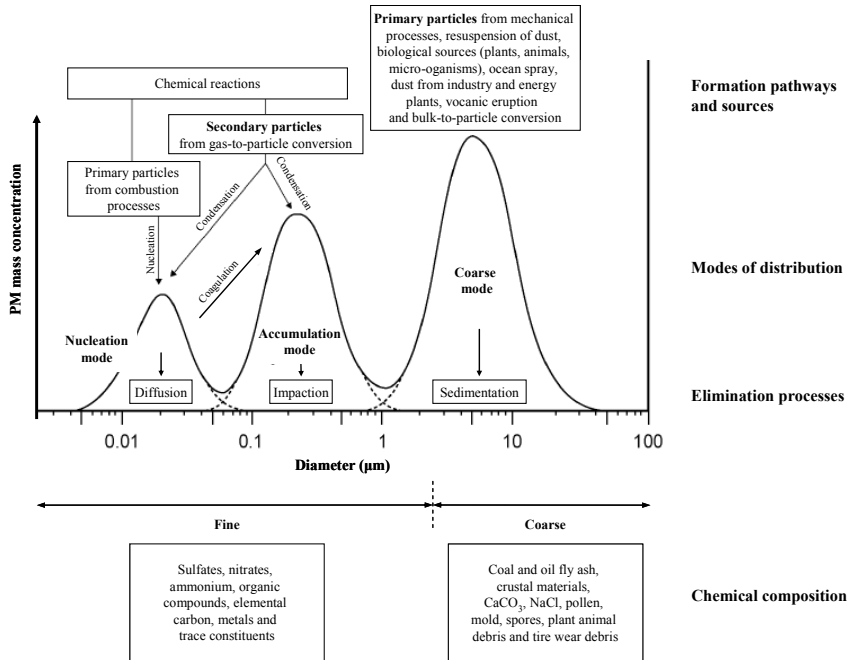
Primary particles from mechanical processes, resuspension of dust, biological sources (plants, animals, micro-organisms), ocean spray, dust from industry and energy plants, vocanic eruption and bulk-to-particle conversion

Formation pathways and sources

Chemical reactions

Secondary particles from gas-to-particle conversion

Primary particles from combustion processes

Condensation

Condensation

Nucleation

Coagulation

PM mass concentration

Modes of distribution

Coarse mode

Nucleation mode

Accumulation mode

Diffusion

Impaction

Sedimentation

Elimination processes

0.01

0.1

1

10

100

Diameter (µm)

Fine

Coarse

Sulfates, nitrates, ammonium, organic compounds, elemental carbon, metals and trace constituents

Coal and oil fly ash, crustal materials, $CaCO_3$, NaCl, pollen, mold, spores, plant animal debris and tire wear debris

Chemical composition